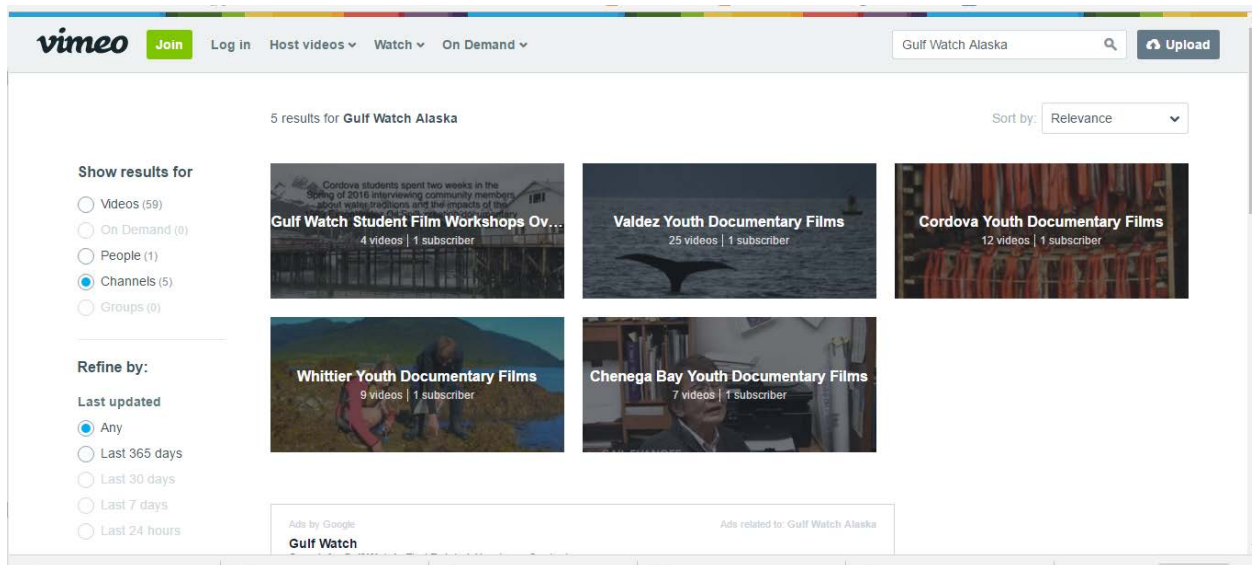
vimeo Join Log in Host videos ⌄ Watch ⌄ On Demand ⌄

Gulf Watch Alaska

Upload

5 results for **Gulf Watch Alaska**

Sort by: Relevance

Show results for

Videos (59)
On Demand (0)
People (1)
Channels (5)
Groups (0)

Refine by:

Last updated

Any
Last 365 days
Last 30 days
Last 7 days
Last 24 hours

Cordova students spent two weeks in the Spring of 2016 interviewing community members about water traditions and the impacts of the

Gulf Watch Student Film Workshops Ov...
4 videos | 1 subscriber

Valdez Youth Documentary Films
25 videos | 1 subscriber

Cordova Youth Documentary Films
12 videos | 1 subscriber

Whittier Youth Documentary Films
9 videos | 1 subscriber

Chenega Bay Youth Documentary Films
7 videos | 1 subscriber

Ads by Google

Ads related to: Gulf Watch Alaska

Gulf Watch